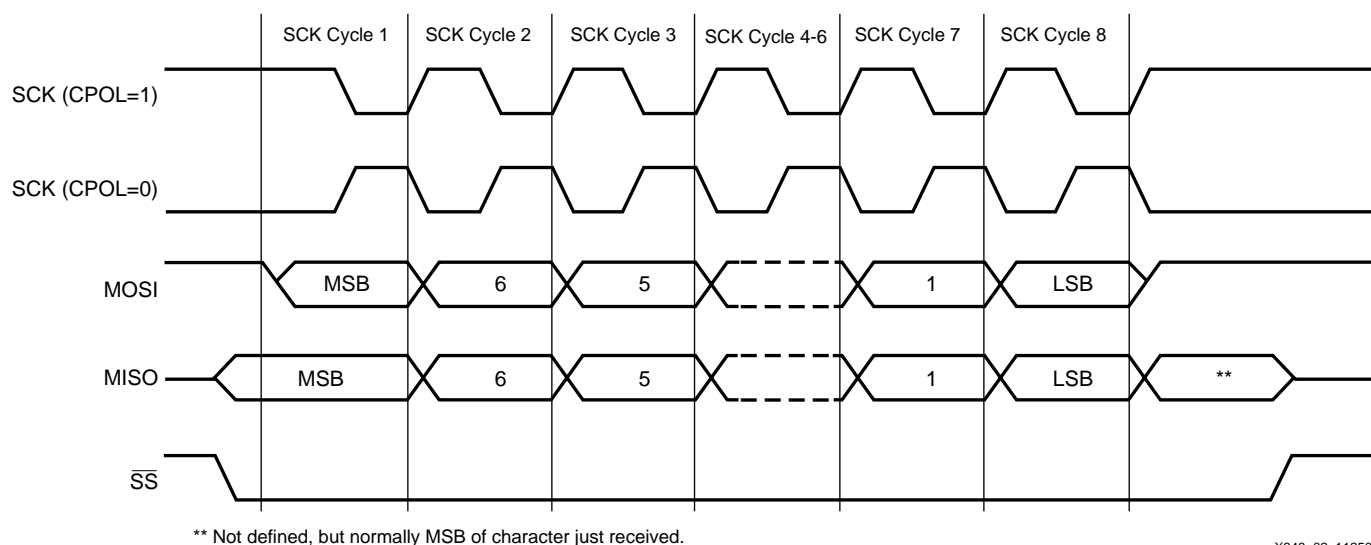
SCK Cycle 1
SCK Cycle 2
SCK Cycle 3
SCK Cycle 4-6
SCK Cycle 7
SCK Cycle 8

SCK (CPOL=1)

SCK (CPOL=0)

MOSI
MSB
6
5
1
LSB

MISO
MSB
6
5
1
LSB
**

$\overline{SS}$

** Not defined, but normally MSB of character just received.

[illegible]